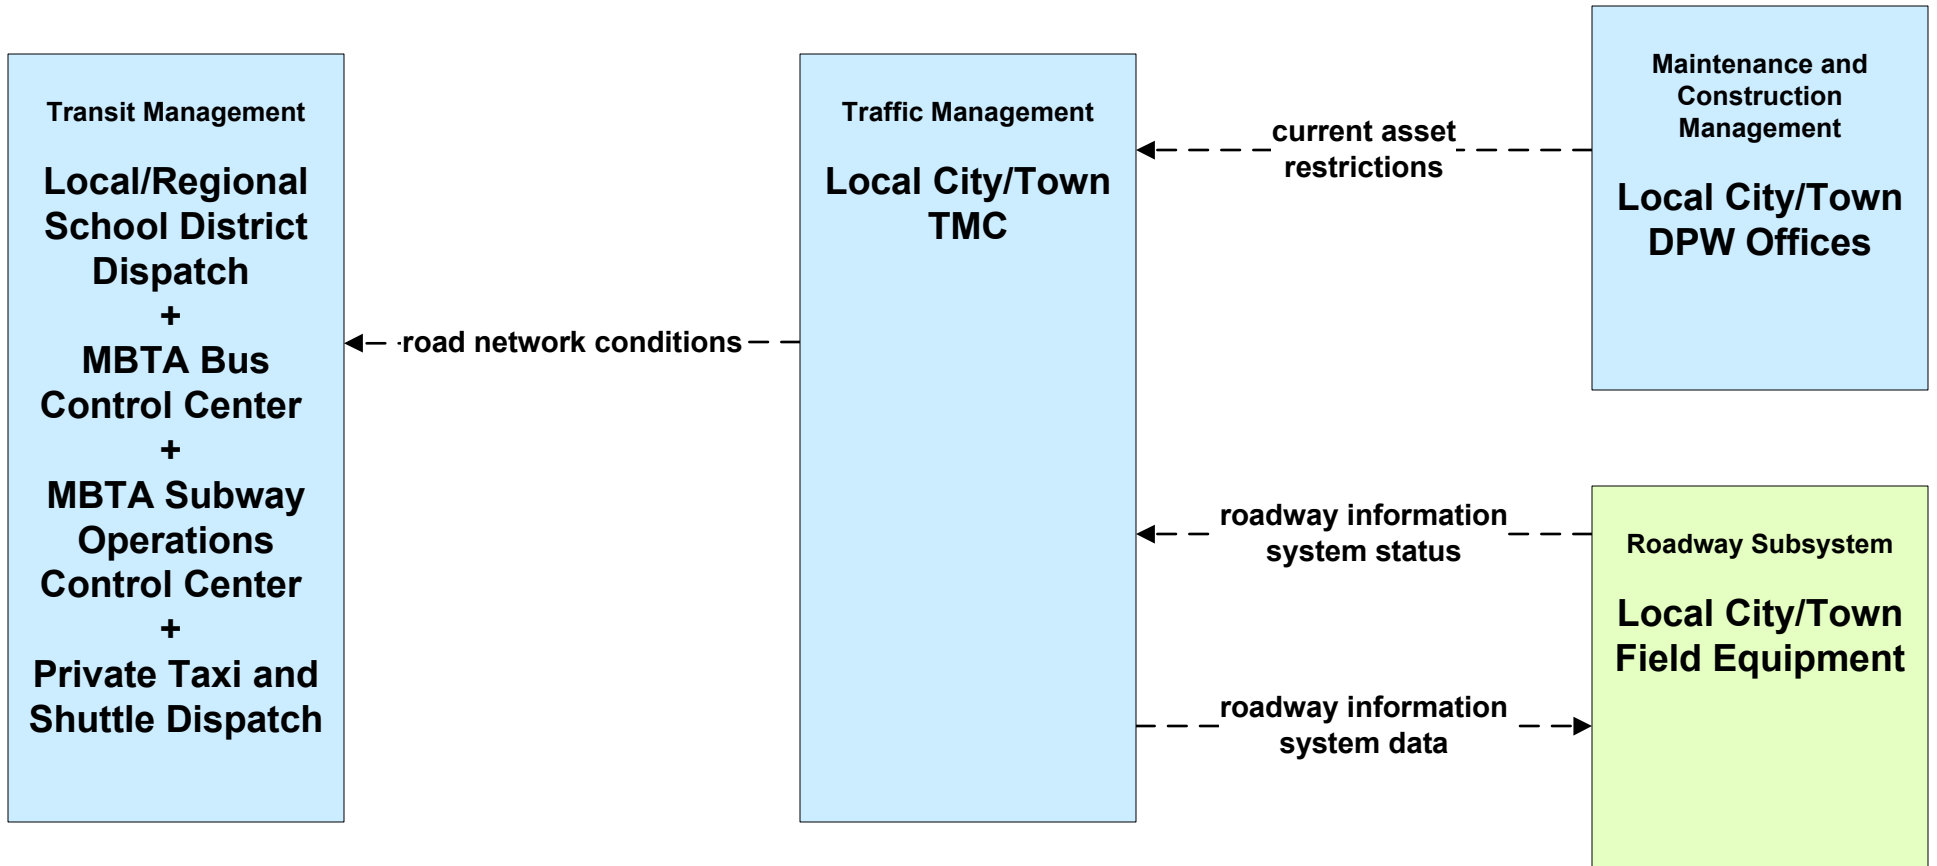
Transit Management

Local/Regional School District Dispatch
+
MBTA Bus Control Center
+
MBTA Subway Operations Control Center
+
Private Taxi and Shuttle Dispatch

road network conditions

Traffic Management

Local City/Town TMC

current asset restrictions

Maintenance and Construction Management

Local City/Town DPW Offices

roadway information system status

roadway information system data

Roadway Subsystem

Local City/Town Field Equipment